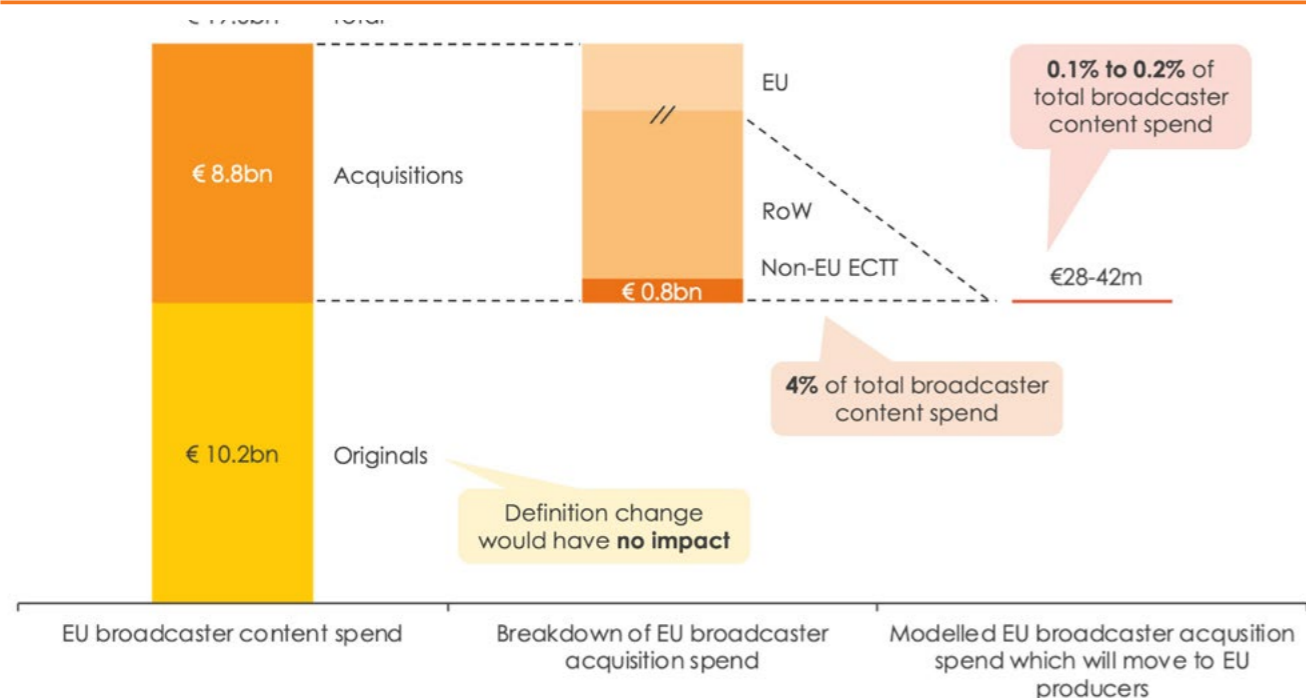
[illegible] Total

€ 8.8bn

Acquisitions

€ 10.2bn

Originals

EU

//

RoW

Non-EU ECTT

€ 0.8bn

**0.1% to 0.2%** of total broadcaster content spend

€28-42m

**4%** of total broadcaster content spend

Definition change would have **no impact**

EU broadcaster content spend

Breakdown of EU broadcaster acquisition spend

Modelled EU broadcaster acqusition spend which will move to EU producers